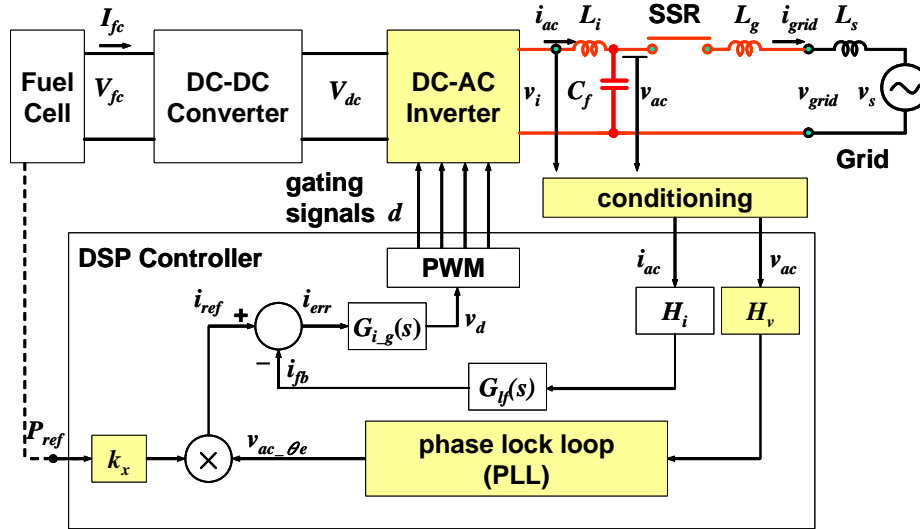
Fuel Cell

$I_{fc}$

$V_{fc}$

DC-DC Converter

$V_{dc}$

DC-AC Inverter

$v_i$

$i_{ac}$

$L_i$

$C_f$

$v_{ac}$

SSR

$L_g$

$i_{grid}$

$L_s$

$v_{grid}$

$v_s$

Grid

gating signals $d$

conditioning

DSP Controller

PWM

$i_{ac}$

$v_{ac}$

$i_{ref}$

+

$i_{err}$

$G_{i\_g}(s)$

$v_d$

$H_i$

$H_v$

−

$i_{fb}$

$G_{lf}(s)$

$P_{ref}$

$k_x$

$\times$

$v_{ac\_\theta e}$

phase lock loop (PLL)